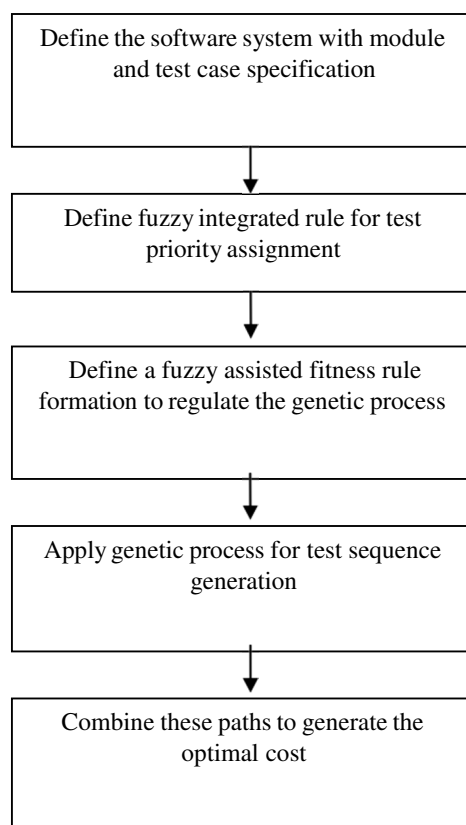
Define the software system with module and test case specification

Define fuzzy integrated rule for test priority assignment

Define a fuzzy assisted fitness rule formation to regulate the genetic process

Apply genetic process for test sequence generation

Combine these paths to generate the optimal cost